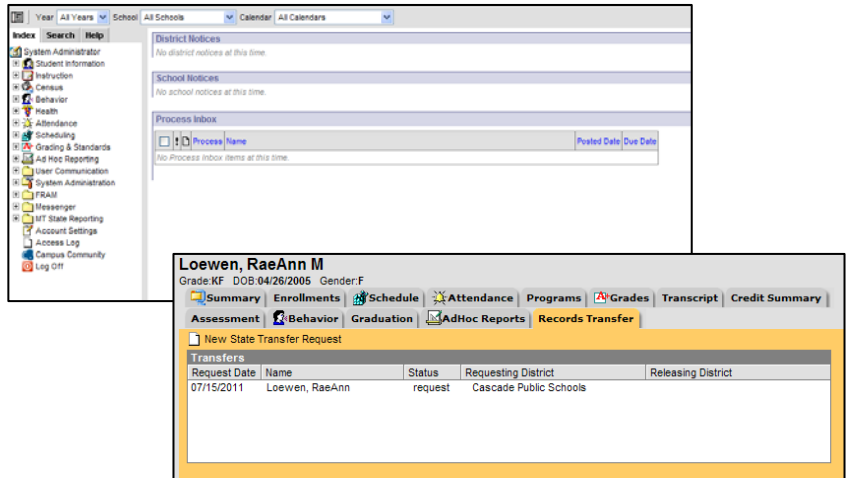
Year All Years School All Schools Calendar All Calendars

Index Search Help

System Administrator
Student Information
Instruction
Census
Behavior
Health
Attendance
Scheduling
Grading & Standards
Ad Hoc Reporting
User Communication
System Administration
FRAM
Messenger
MT State Reporting
Account Settings
Access Log
Campus Community
Log Off

District Notices
No district notices at this time.

School Notices
No school notices at this time.

Process Inbox

| ! | Process | Name | Posted Date | Due Date |
|---|---|---|---|---|
| No Process Inbox items at this time. | | | | |

Loewen, RaeAnn M
Grade:KF DOB:04/26/2005 Gender:F

Summary | Enrollments | Schedule | Attendance | Programs | Grades | Transcript | Credit Summary | Assessment | Behavior | Graduation | AdHoc Reports | Records Transfer

New State Transfer Request

Transfers

| Request Date | Name | Status | Requesting District | Releasing District |
|---|---|---|---|---|
| 07/15/2011 | Loewen, RaeAnn | request | Cascade Public Schools | |